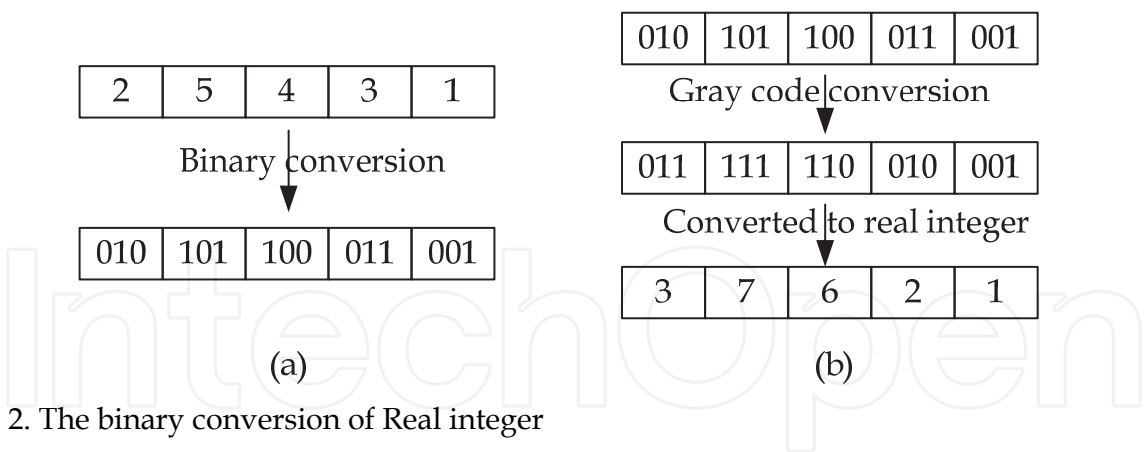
| 2 | 5 | 4 | 3 | 1 |
|---|---|---|---|---|

Binary conversion

| 010 | 101 | 100 | 011 | 001 |
|---|---|---|---|---|

(a)

| 010 | 101 | 100 | 011 | 001 |
|---|---|---|---|---|

Gray code conversion

| 011 | 111 | 110 | 010 | 001 |
|---|---|---|---|---|

Converted to real integer

| 3 | 7 | 6 | 2 | 1 |
|---|---|---|---|---|

(b)

IntechOpen

2. The binary conversion of Real integer